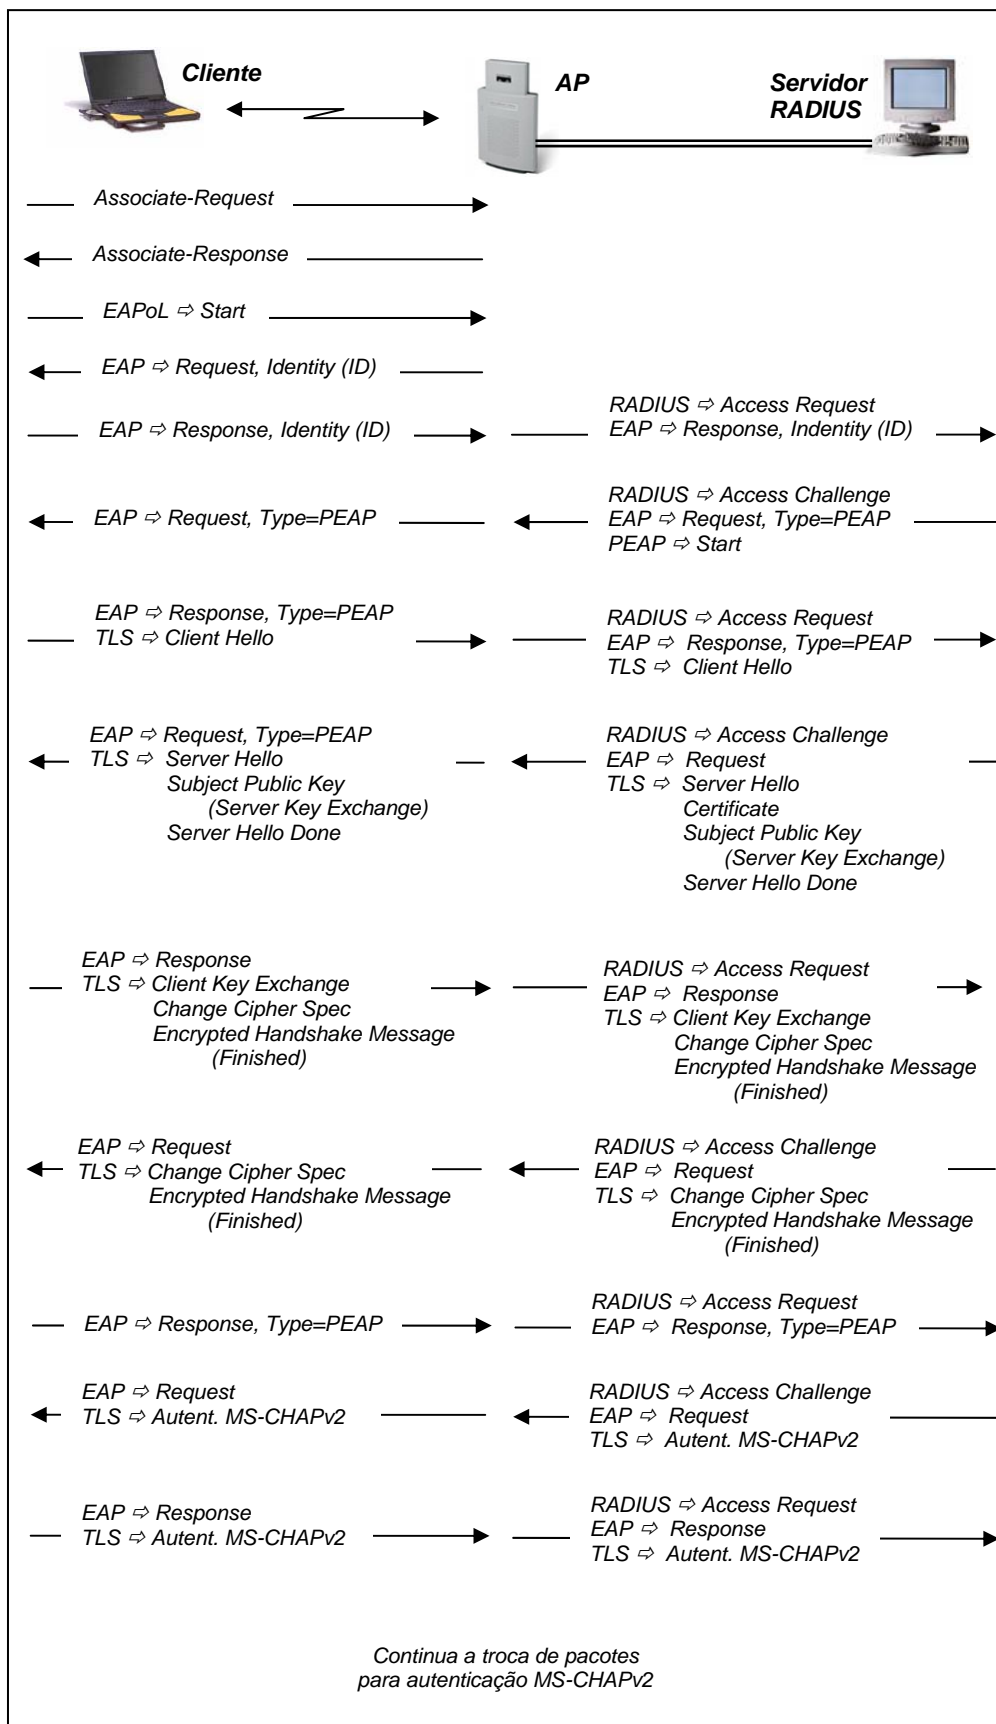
Cliente

AP

Servidor RADIUS

Associate-Request

Associate-Response

EAPoL ⇨ Start

EAP ⇨ Request, Identity (ID)

EAP ⇨ Response, Identity (ID)

RADIUS ⇨ Access Request
EAP ⇨ Response, Indentity (ID)

EAP ⇨ Request, Type=PEAP

RADIUS ⇨ Access Challenge
EAP ⇨ Request, Type=PEAP
PEAP ⇨ Start

EAP ⇨ Response, Type=PEAP
TLS ⇨ Client Hello

RADIUS ⇨ Access Request
EAP ⇨ Response, Type=PEAP
TLS ⇨ Client Hello

EAP ⇨ Request, Type=PEAP
TLS ⇨ Server Hello
Subject Public Key
(Server Key Exchange)
Server Hello Done

RADIUS ⇨ Access Challenge
EAP ⇨ Request
TLS ⇨ Server Hello
Certificate
Subject Public Key
(Server Key Exchange)
Server Hello Done

EAP ⇨ Response
TLS ⇨ Client Key Exchange
Change Cipher Spec
Encrypted Handshake Message
(Finished)

RADIUS ⇨ Access Request
EAP ⇨ Response
TLS ⇨ Client Key Exchange
Change Cipher Spec
Encrypted Handshake Message
(Finished)

EAP ⇨ Request
TLS ⇨ Change Cipher Spec
Encrypted Handshake Message
(Finished)

RADIUS ⇨ Access Challenge
EAP ⇨ Request
TLS ⇨ Change Cipher Spec
Encrypted Handshake Message
(Finished)

EAP ⇨ Response, Type=PEAP

RADIUS ⇨ Access Request
EAP ⇨ Response, Type=PEAP

EAP ⇨ Request
TLS ⇨ Autent. MS-CHAPv2

RADIUS ⇨ Access Challenge
EAP ⇨ Request
TLS ⇨ Autent. MS-CHAPv2

EAP ⇨ Response
TLS ⇨ Autent. MS-CHAPv2

RADIUS ⇨ Access Request
EAP ⇨ Response
TLS ⇨ Autent. MS-CHAPv2

Continua a troca de pacotes
para autenticação MS-CHAPv2